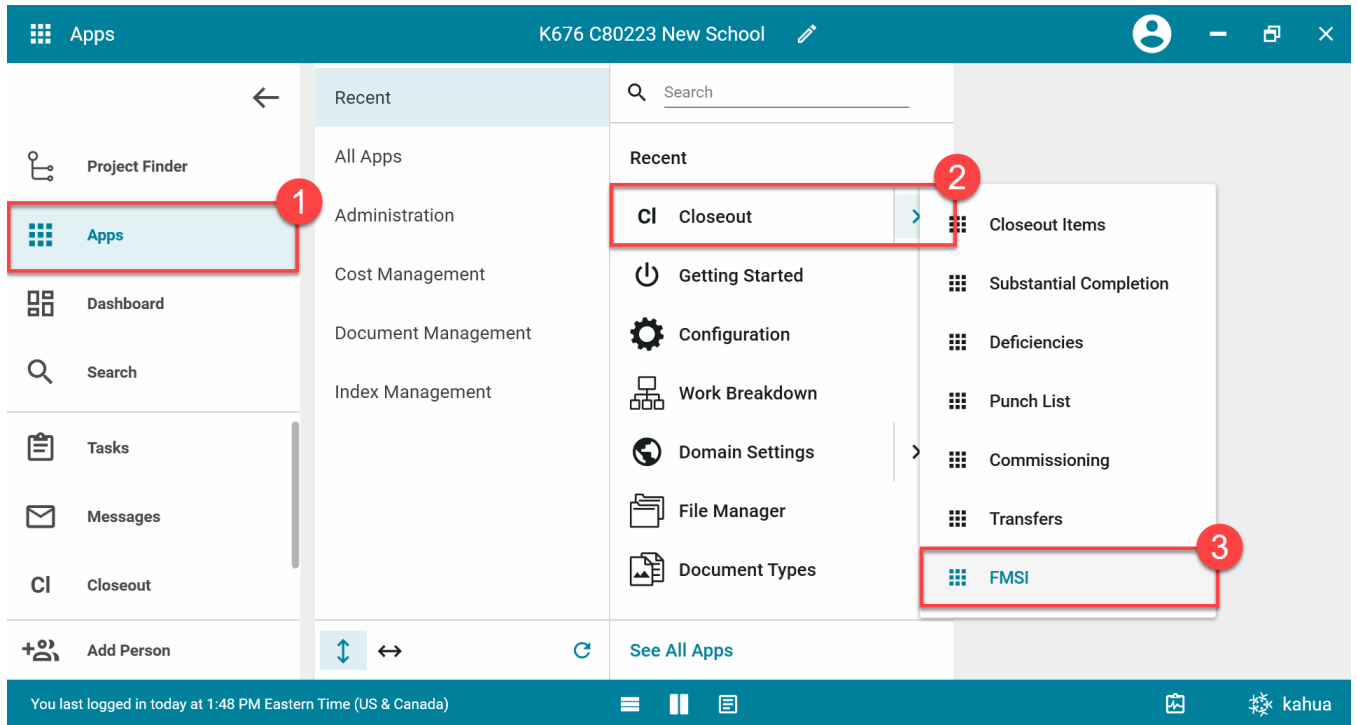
Apps
K676 C80223 New School

Project Finder
1
Apps
Dashboard
Search
Tasks
Messages
Cl Closeout
Add Person

Recent
All Apps
Administration
Cost Management
Document Management
Index Management

Search
Recent
2
Cl Closeout
Getting Started
Configuration
Work Breakdown
Domain Settings
File Manager
Document Types
See All Apps

Closeout Items
Substantial Completion
Deficiencies
Punch List
Commissioning
Transfers
3
FMSI

You last logged in today at 1:48 PM Eastern Time (US & Canada)
kahua